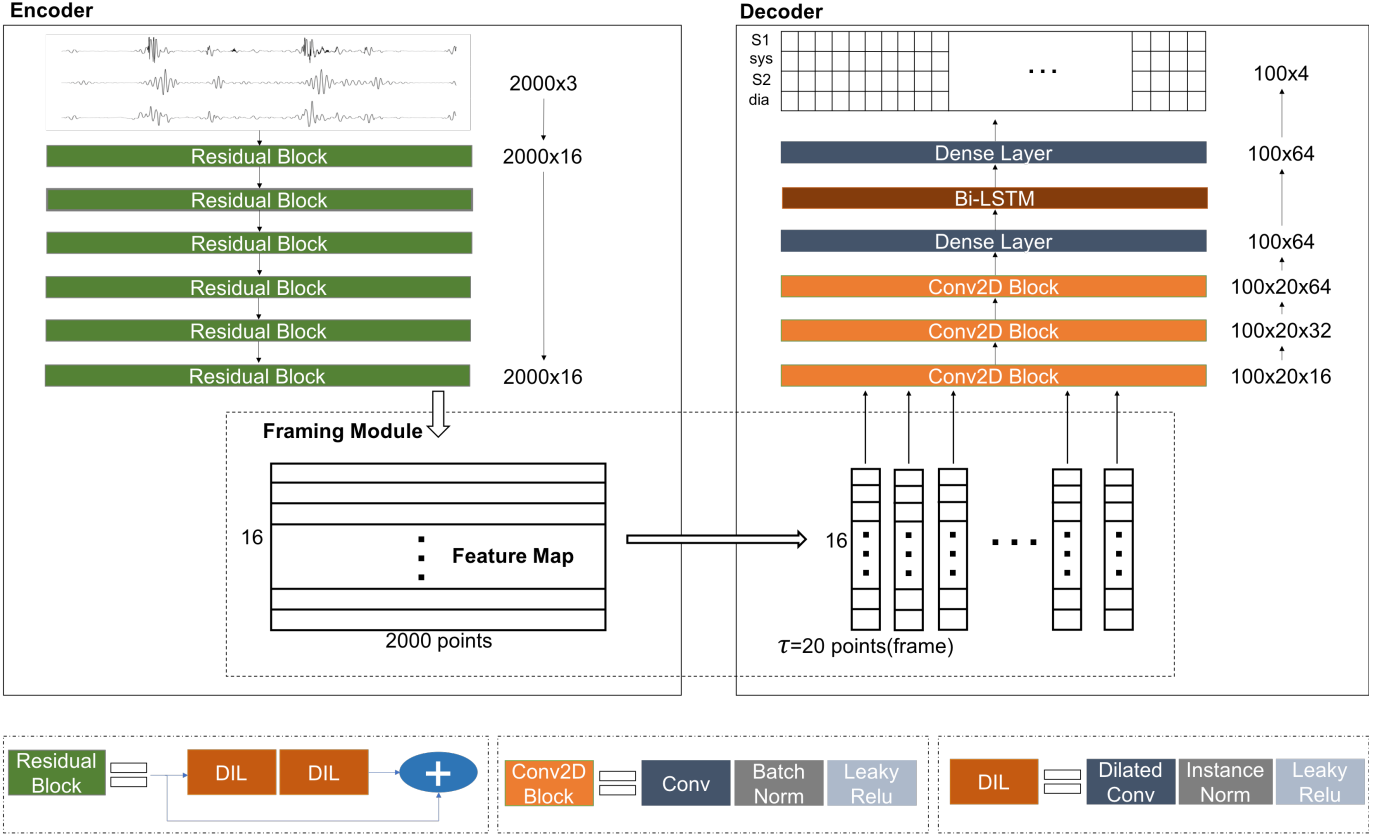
Encoder

2000x3

Residual Block
2000x16
Residual Block
Residual Block
Residual Block
Residual Block
Residual Block
2000x16

Framing Module

16
Feature Map
2000 points

Decoder

S1
sys
S2
dia
...
100x4

Dense Layer
100x64
Bi-LSTM
Dense Layer
100x64
Conv2D Block
100x20x64
Conv2D Block
100x20x32
Conv2D Block
100x20x16

16
...
$\tau$=20 points(frame)

Residual Block
DIL
DIL
+

Conv2D Block
Conv
Batch Norm
Leaky Relu

DIL
Dilated Conv
Instance Norm
Leaky Relu